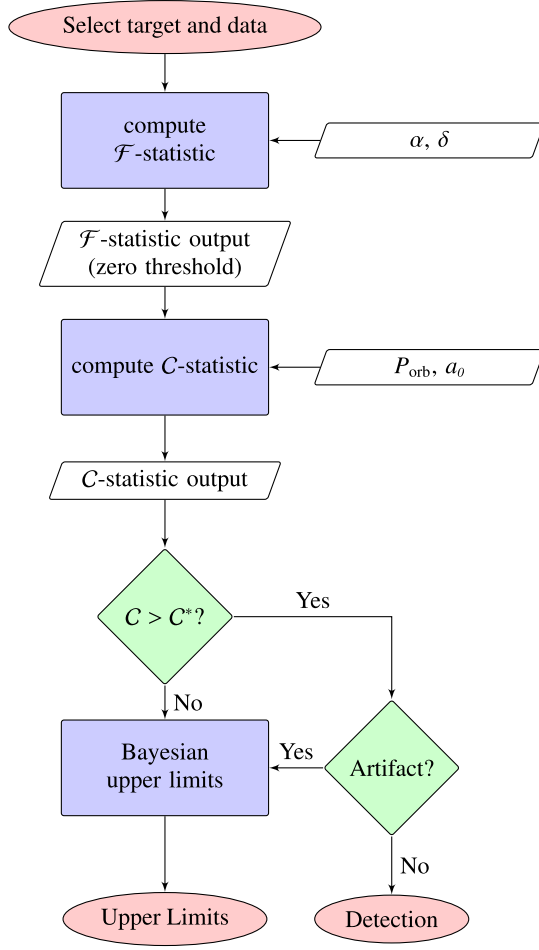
Select target and data

compute $\mathcal{F}$-statistic

$\alpha$, $\delta$

$\mathcal{F}$-statistic output (zero threshold)

compute $\mathcal{C}$-statistic

$P_{\text{orb}}$, $a_0$

$\mathcal{C}$-statistic output

$\mathcal{C} > \mathcal{C}^*$?

Yes

No

Bayesian upper limits

Yes

Artifact?

No

Upper Limits

Detection